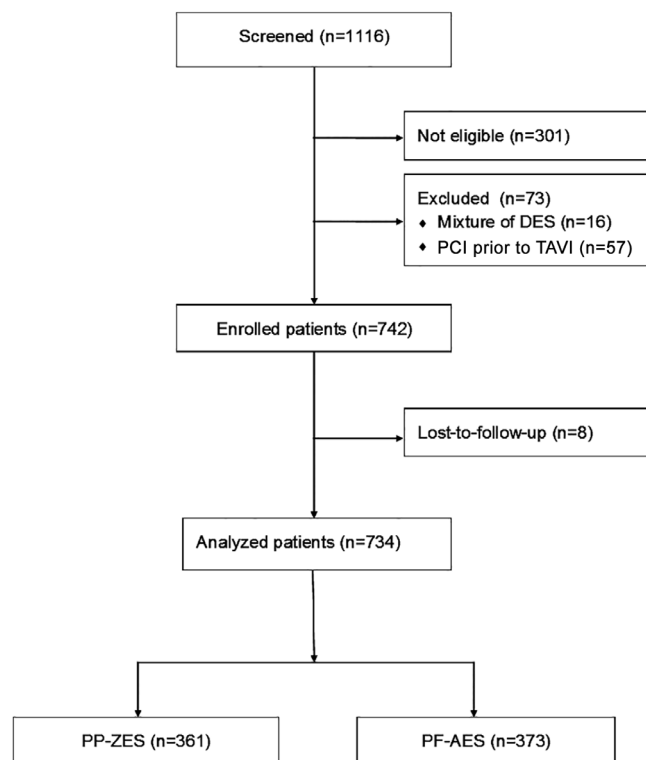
Screened (n=1116)

Not eligible (n=301)

Excluded (n=73)
◆ Mixture of DES (n=16)
◆ PCI prior to TAVI (n=57)

Enrolled patients (n=742)

Lost-to-follow-up (n=8)

Analyzed patients (n=734)

PP-ZES (n=361)

PF-AES (n=373)